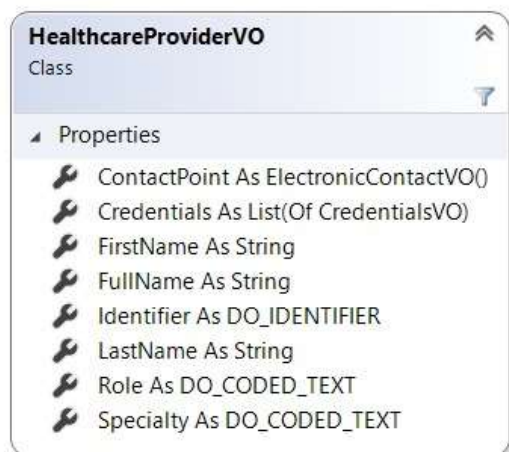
HealthcareProviderVO
Class

Properties

ContactPoint As ElectronicContactVO()
Credentials As List(Of CredentialsVO)
FirstName As String
FullName As String
Identifier As DO_IDENTIFIER
LastName As String
Role As DO_CODED_TEXT
Specialty As DO_CODED_TEXT